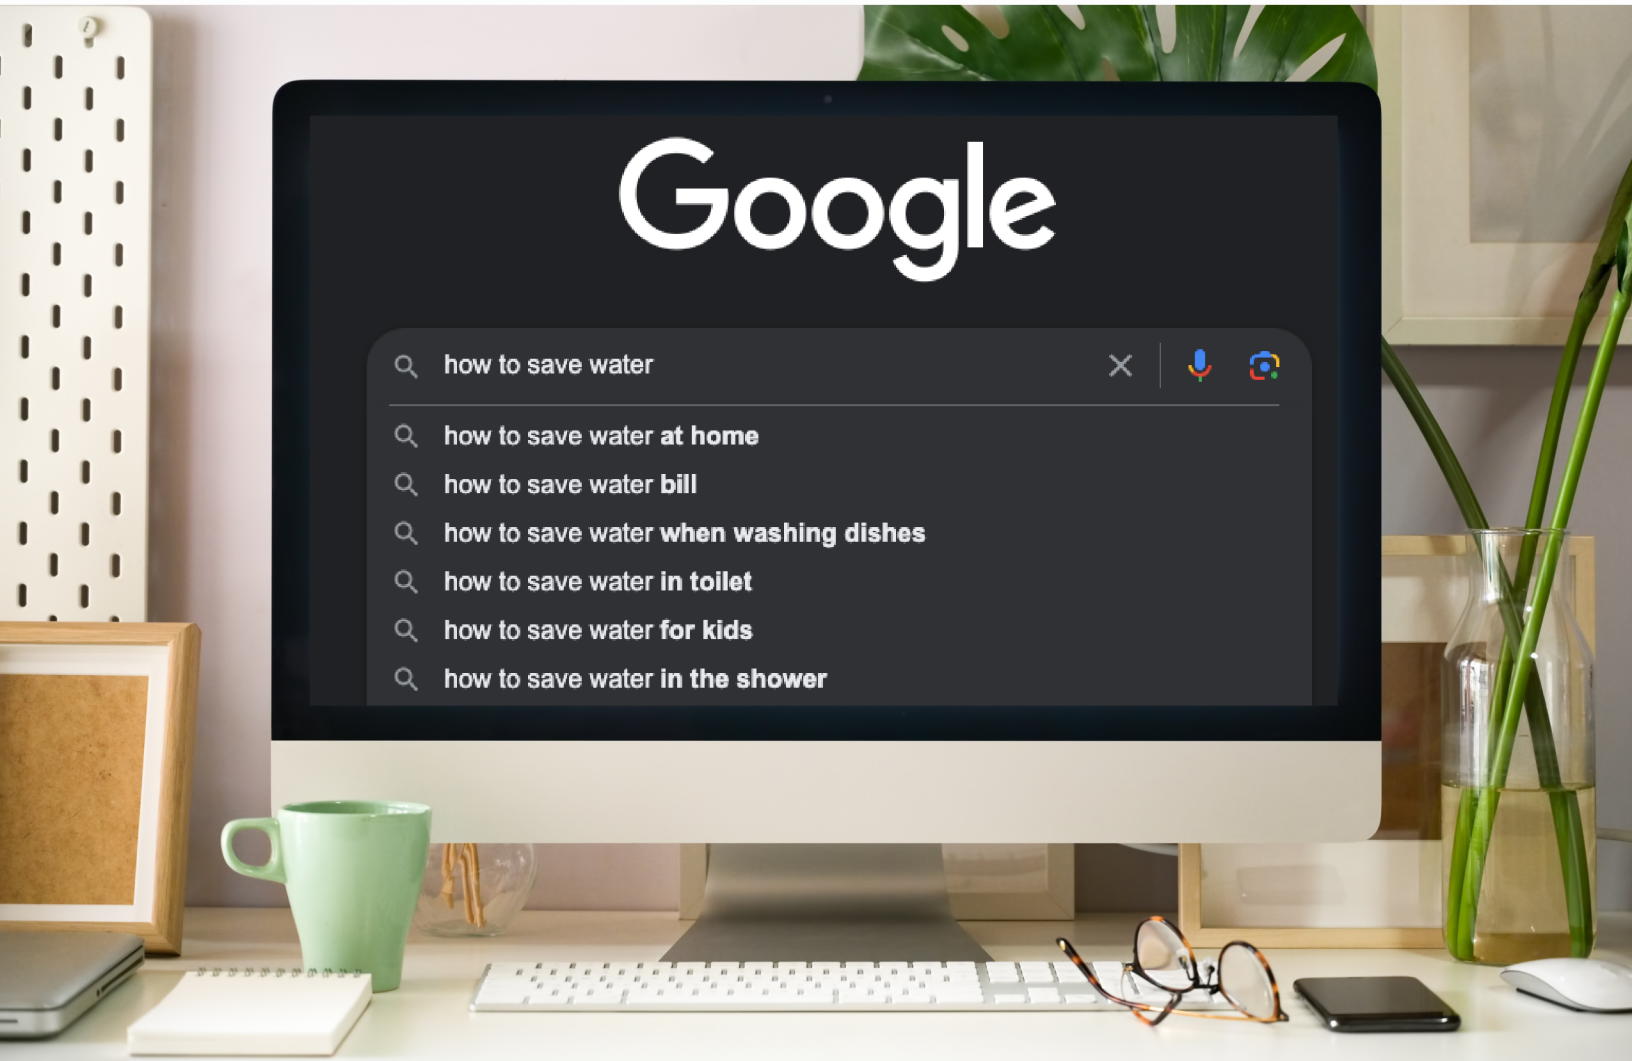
Google

how to save water

how to save water at home
how to save water bill
how to save water when washing dishes
how to save water in toilet
how to save water for kids
how to save water in the shower